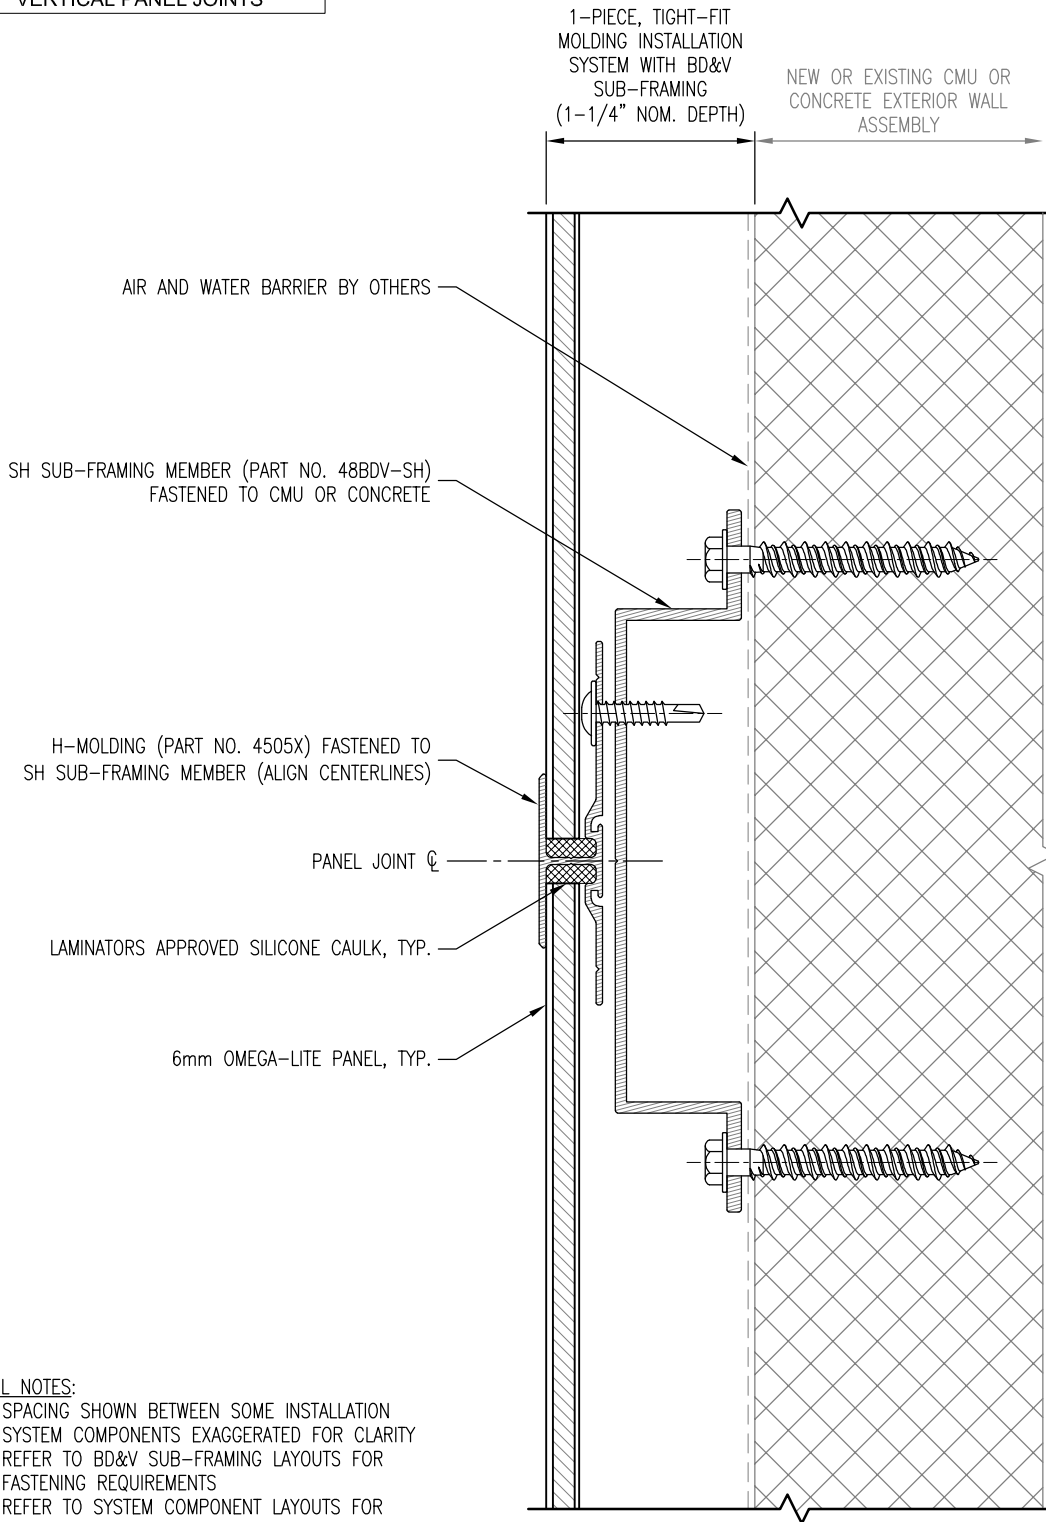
VERTICAL PANEL JOINTS

1–PIECE, TIGHT–FIT MOLDING INSTALLATION SYSTEM WITH BD&V SUB–FRAMING (1–1/4" NOM. DEPTH)

NEW OR EXISTING CMU OR CONCRETE EXTERIOR WALL ASSEMBLY

AIR AND WATER BARRIER BY OTHERS

SH SUB–FRAMING MEMBER (PART NO. 48BDV–SH) FASTENED TO CMU OR CONCRETE

H–MOLDING (PART NO. 4505X) FASTENED TO SH SUB–FRAMING MEMBER (ALIGN CENTERLINES)

PANEL JOINT ℄

LAMINATORS APPROVED SILICONE CAULK, TYP.

6mm OMEGA–LITE PANEL, TYP.

L NOTES:
SPACING SHOWN BETWEEN SOME INSTALLATION SYSTEM COMPONENTS EXAGGERATED FOR CLARITY
REFER TO BD&V SUB–FRAMING LAYOUTS FOR FASTENING REQUIREMENTS
REFER TO SYSTEM COMPONENT LAYOUTS FOR